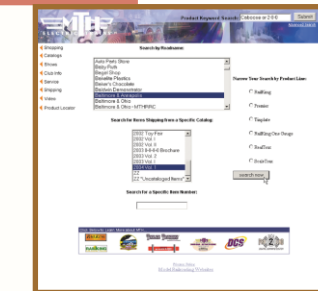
Product Keyword Search: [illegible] Submit

Shipping
Catalogs
Shows
Club Info
Service
Shipping
Video
Product Locator

Search by Roadname:

Auto Parts Store
Baby Ruth
Bagel Shop
Bassette Plastics
Baxter's Chocolate
Bechem Demonstrator
Baltimore & Annapolis
Baltimore & Ohio
Baltimore & Ohio - MTHRRC

Narrow Your Search by Product Line:

RailKing
Premier
Tinplate
RailKing One Gauge
RealTrax
ScaleTrax

Search for Items Shipping from a Specific Catalog:

2002 Toy Fair
2002 Vol 1
2002 Vol 2
2002 8-9-10 Brochure
2002 Vol 2
2003 Vol 1
2003 Vol 2
ZZ
ZZ "Uncatalogued Items"

search now

Search for a Specific Item Number:

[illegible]

Privacy Policy
World Railroading Website